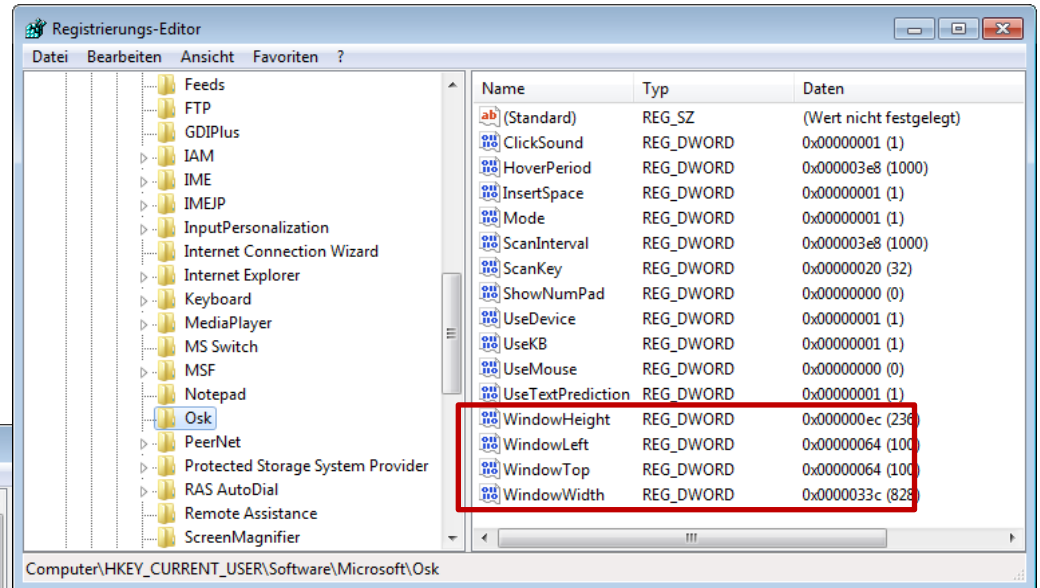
Registrierungs-Editor

Datei Bearbeiten Ansicht Favoriten ?

Feeds
FTP
GDIPlus
IAM
IME
IMEJP
InputPersonalization
Internet Connection Wizard
Internet Explorer
Keyboard
MediaPlayer
MS Switch
MSF
Notepad
Osk
PeerNet
Protected Storage System Provider
RAS AutoDial
Remote Assistance
ScreenMagnifier

| Name | Typ | Daten |
|---|---|---|
| (Standard) | REG_SZ | (Wert nicht festgelegt) |
| ClickSound | REG_DWORD | 0x00000001 (1) |
| HoverPeriod | REG_DWORD | 0x000003e8 (1000) |
| InsertSpace | REG_DWORD | 0x00000001 (1) |
| Mode | REG_DWORD | 0x00000001 (1) |
| ScanInterval | REG_DWORD | 0x000003e8 (1000) |
| ScanKey | REG_DWORD | 0x00000020 (32) |
| ShowNumPad | REG_DWORD | 0x00000000 (0) |
| UseDevice | REG_DWORD | 0x00000001 (1) |
| UseKB | REG_DWORD | 0x00000001 (1) |
| UseMouse | REG_DWORD | 0x00000000 (0) |
| UseTextPrediction | REG_DWORD | 0x00000001 (1) |
| WindowHeight | REG_DWORD | 0x000000ec (236) |
| WindowLeft | REG_DWORD | 0x00000064 (100) |
| WindowTop | REG_DWORD | 0x00000064 (100) |
| WindowWidth | REG_DWORD | 0x0000033c (828) |

Computer\HKEY_CURRENT_USER\Software\Microsoft\Osk